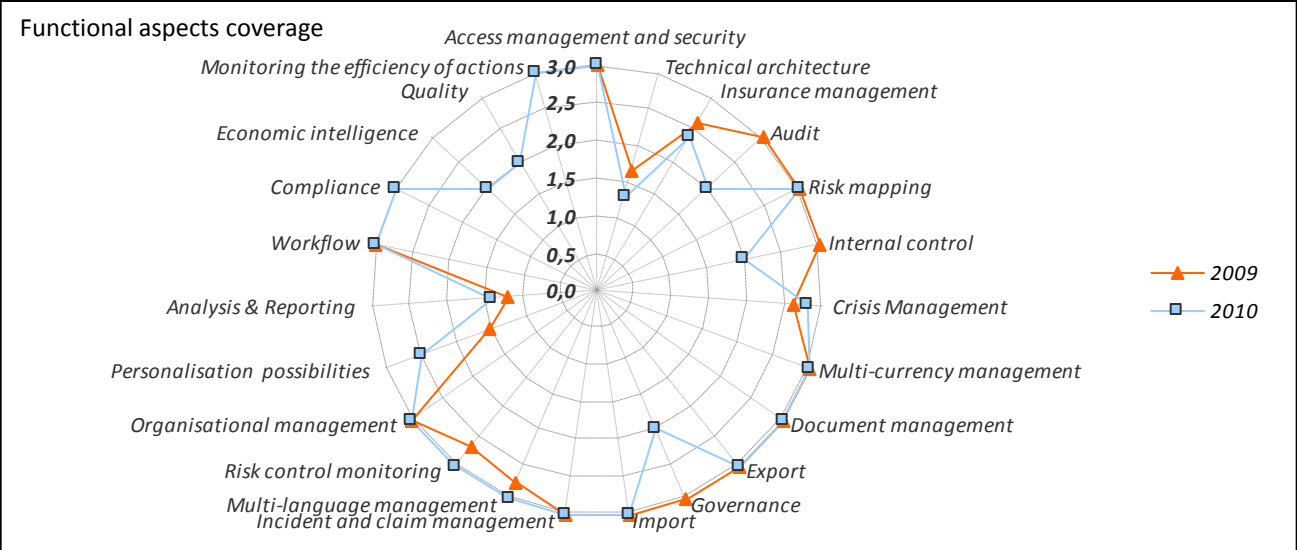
Functional aspects coverage

Access management and security
Technical architecture
Insurance management
Audit
Risk mapping
Internal control
Crisis Management
Multi-currency management
Document management
Export
Governance
Import
Incident and claim management
Multi-language management
Risk control monitoring
Organisational management
Personalisation possibilities
Analysis & Reporting
Workflow
Compliance
Economic intelligence
Quality
Monitoring the efficiency of actions

3,0
2,5
2,0
1,5
1,0
0,5
0,0

2009
2010